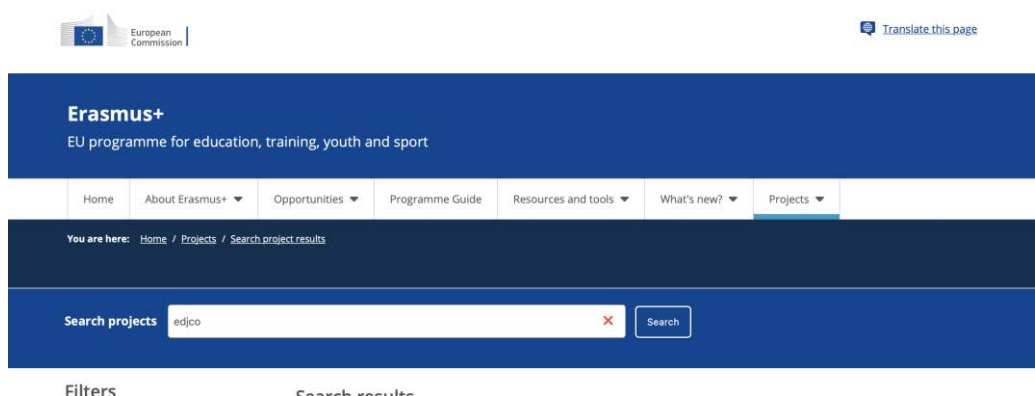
European Commission

Translate this page

Erasmus+

EU programme for education, training, youth and sport

Home | About Erasmus+ | Opportunities | Programme Guide | Resources and tools | What's new? | Projects

You are here: Home / Projects / Search project results

Search projects edjco ✕ Search

Filters

Search results